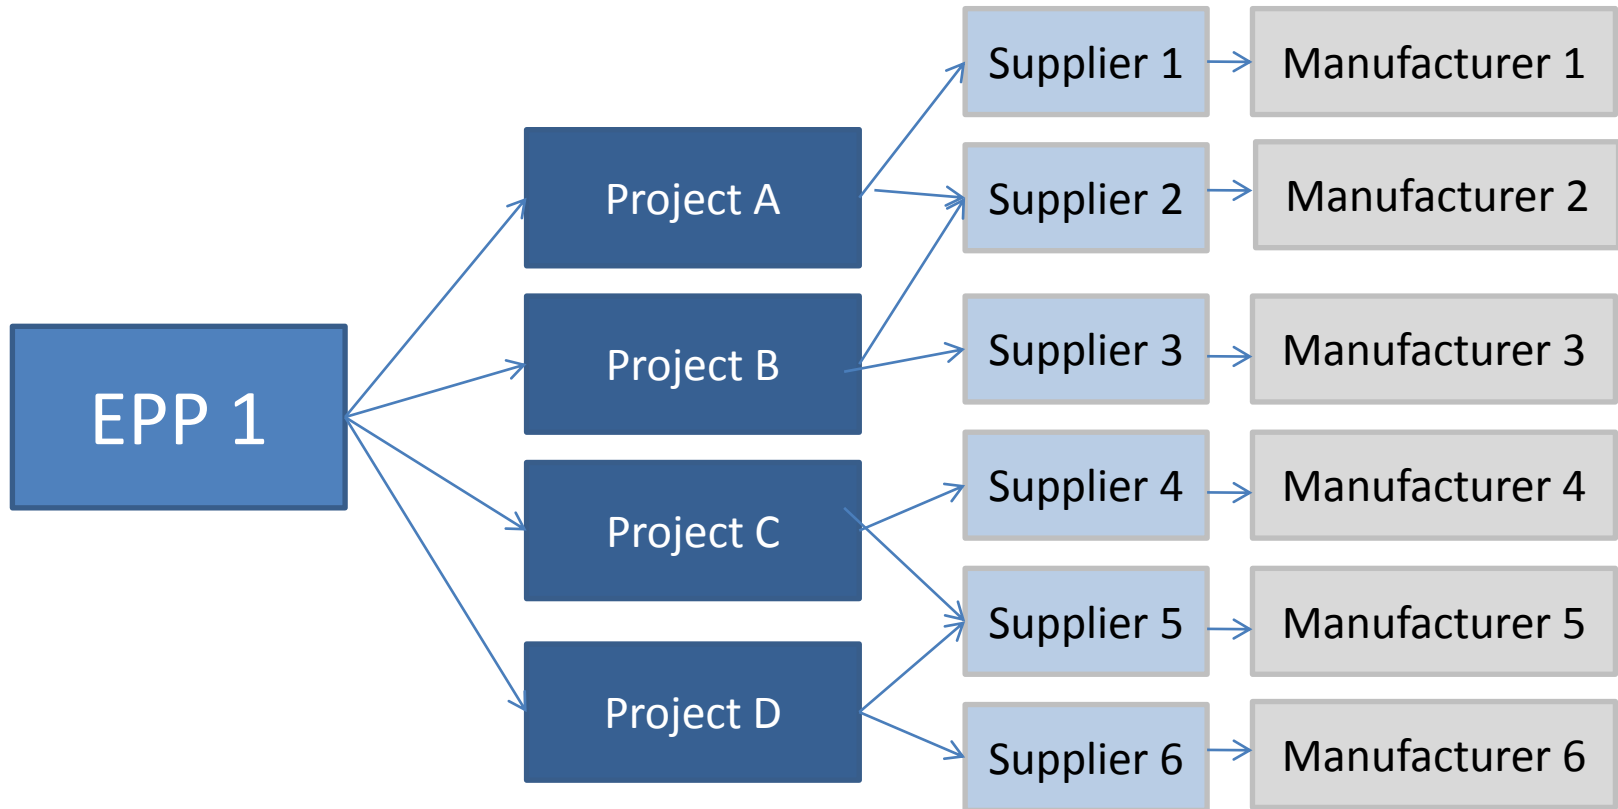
EPP 1

Project A

Project B

Project C

Project D

Supplier 1

Manufacturer 1

Supplier 2

Manufacturer 2

Supplier 3

Manufacturer 3

Supplier 4

Manufacturer 4

Supplier 5

Manufacturer 5

Supplier 6

Manufacturer 6